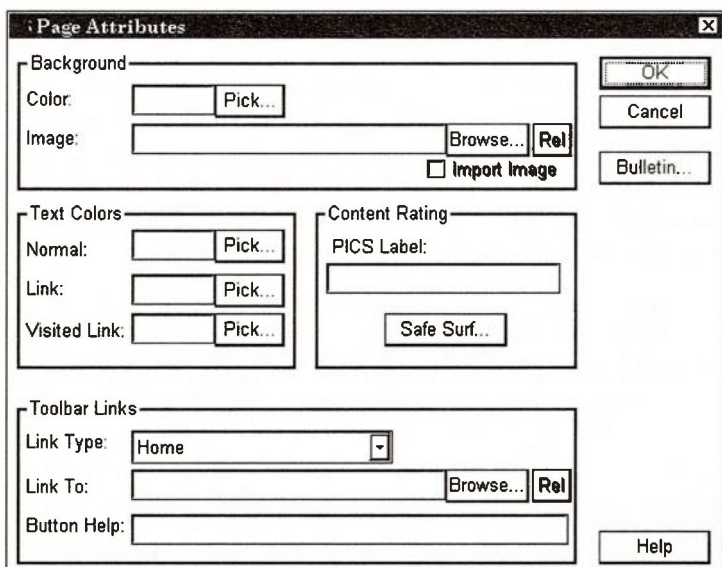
Page Attributes

Background
Color: Pick...
Image: Browse... Rel
Import Image

OK
Cancel
Bulletin...

Text Colors
Normal: Pick...
Link: Pick...
Visited Link: Pick...

Content Rating
PICS Label:
Safe Surf...

Toolbar Links
Link Type: Home
Link To: Browse... Rel
Button Help:

Help